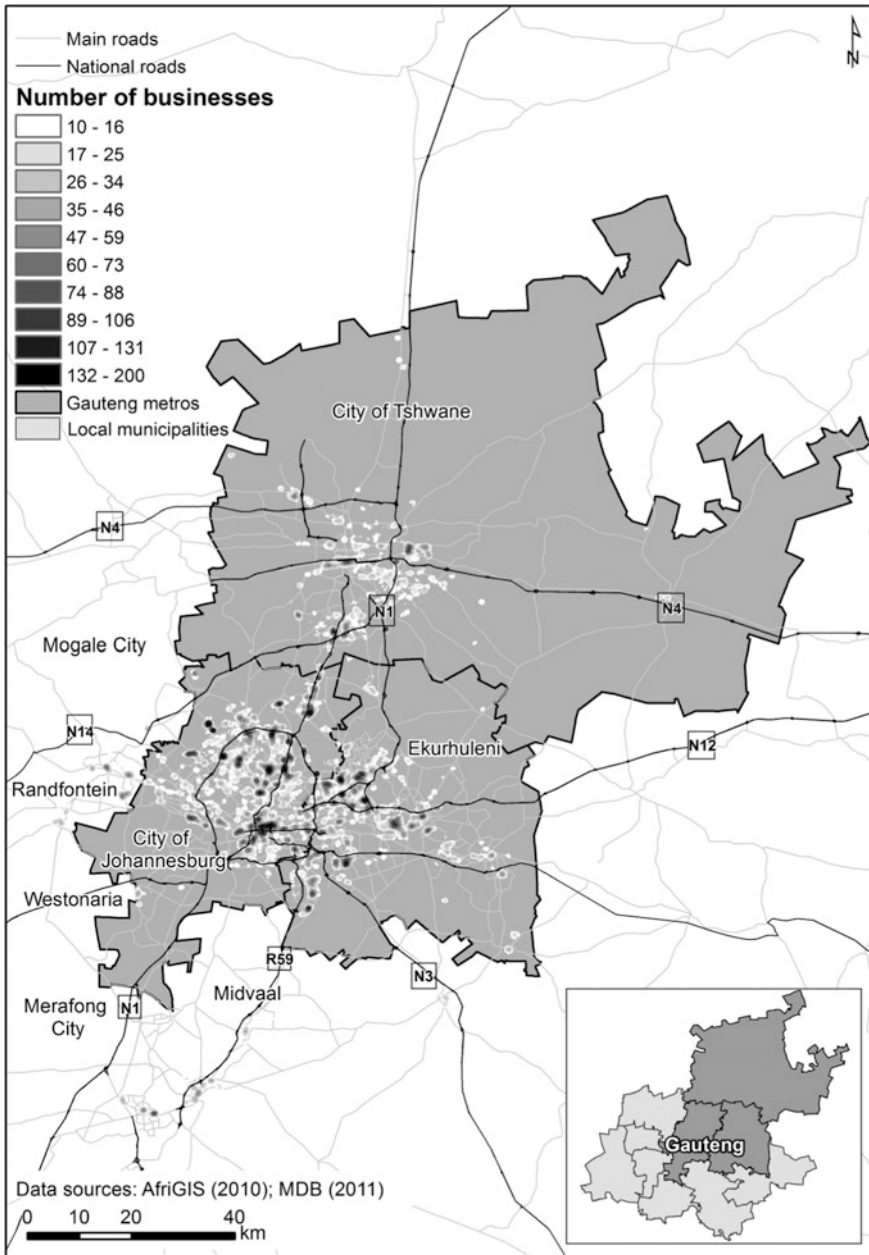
Main roads
National roads
Number of businesses
10 - 16
17 - 25
26 - 34
35 - 46
47 - 59
60 - 73
74 - 88
89 - 106
107 - 131
132 - 200
Gauteng metros
Local municipalities

N

City of Tshwane
N4
N1
N4
Mogale City
N14
N12
Ekurhuleni
Randfontein
City of Johannesburg
Westonaria
R59
N3
Merafong City
N1
Midvaal
Gauteng

Data sources: AfriGIS (2010); MDB (2011)
0 10 20 40 km